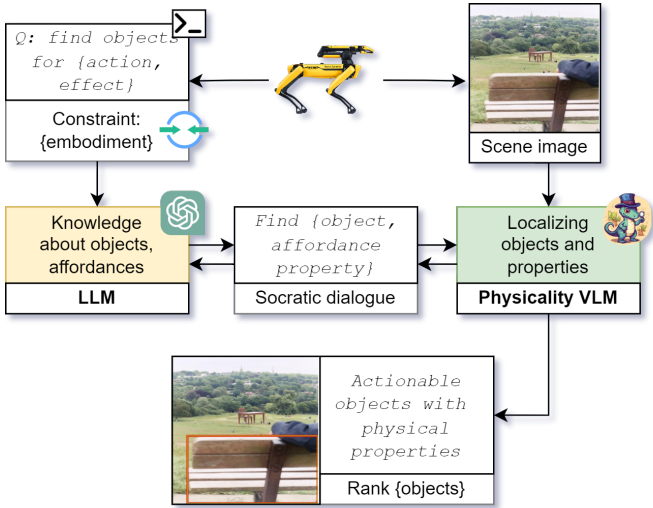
Q: find objects for {action, effect}

Constraint: {embodiment}

Scene image

Knowledge about objects, affordances

LLM

Find {object, affordance property}

Socratic dialogue

Localizing objects and properties

Physicality VLM

Actionable objects with physical properties

Rank {objects}